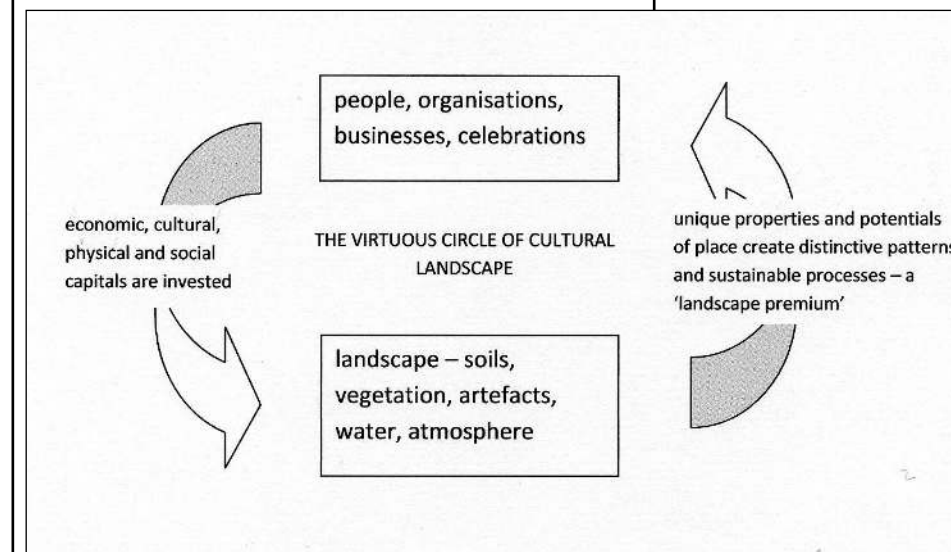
people, organisations, businesses, celebrations

economic, cultural, physical and social capitals are invested

THE VIRTUOUS CIRCLE OF CULTURAL LANDSCAPE

unique properties and potentials of place create distinctive patterns and sustainable processes – a 'landscape premium'

landscape – soils, vegetation, artefacts, water, atmosphere